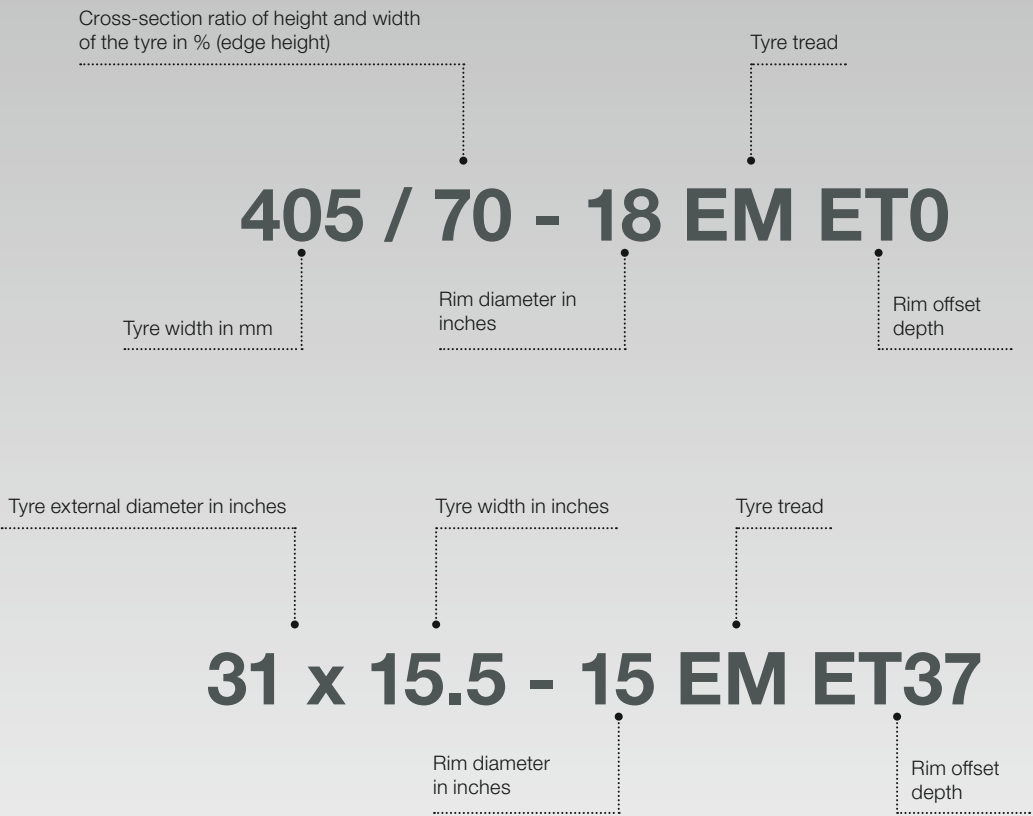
Cross-section ratio of height and width of the tyre in % (edge height)

Tyre tread

405 / 70 - 18 EM ET0

Tyre width in mm

Rim diameter in inches

Rim offset depth

Tyre external diameter in inches

Tyre width in inches

Tyre tread

31 x 15.5 - 15 EM ET37

Rim diameter in inches

Rim offset depth